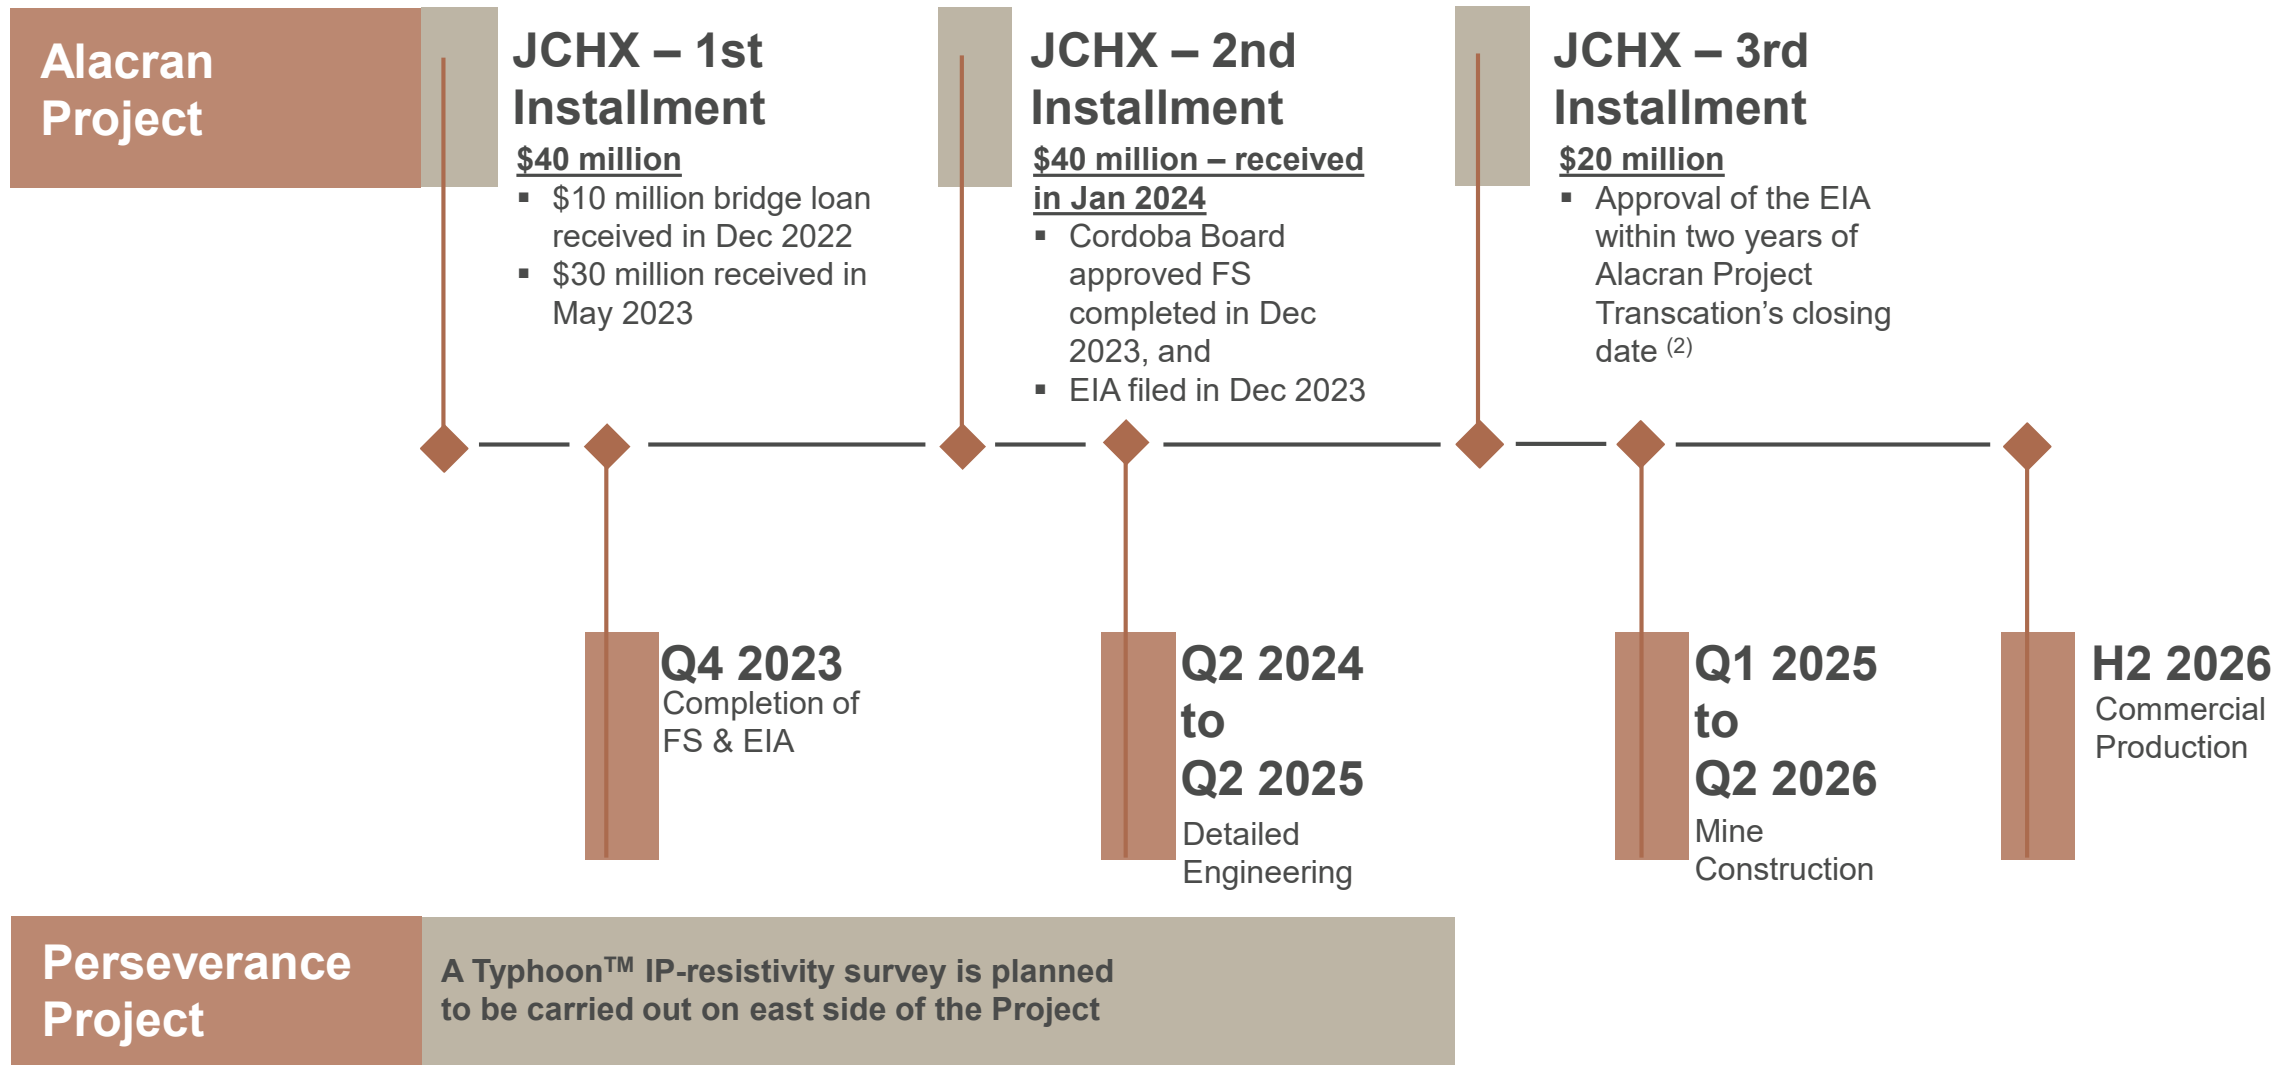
Alacran Project

JCHX – 1st Installment
$40 million
▪ $10 million bridge loan received in Dec 2022
▪ $30 million received in May 2023

JCHX – 2nd Installment
$40 million – received in Jan 2024
▪ Cordoba Board approved FS completed in Dec 2023, and
▪ EIA filed in Dec 2023

JCHX – 3rd Installment
$20 million
▪ Approval of the EIA within two years of Alacran Project Transcation's closing date $^{(2)}$

Q4 2023
Completion of FS & EIA

Q2 2024 to Q2 2025
Detailed Engineering

Q1 2025 to Q2 2026
Mine Construction

H2 2026
Commercial Production

Perseverance Project

A Typhoon™ IP-resistivity survey is planned to be carried out on east side of the Project